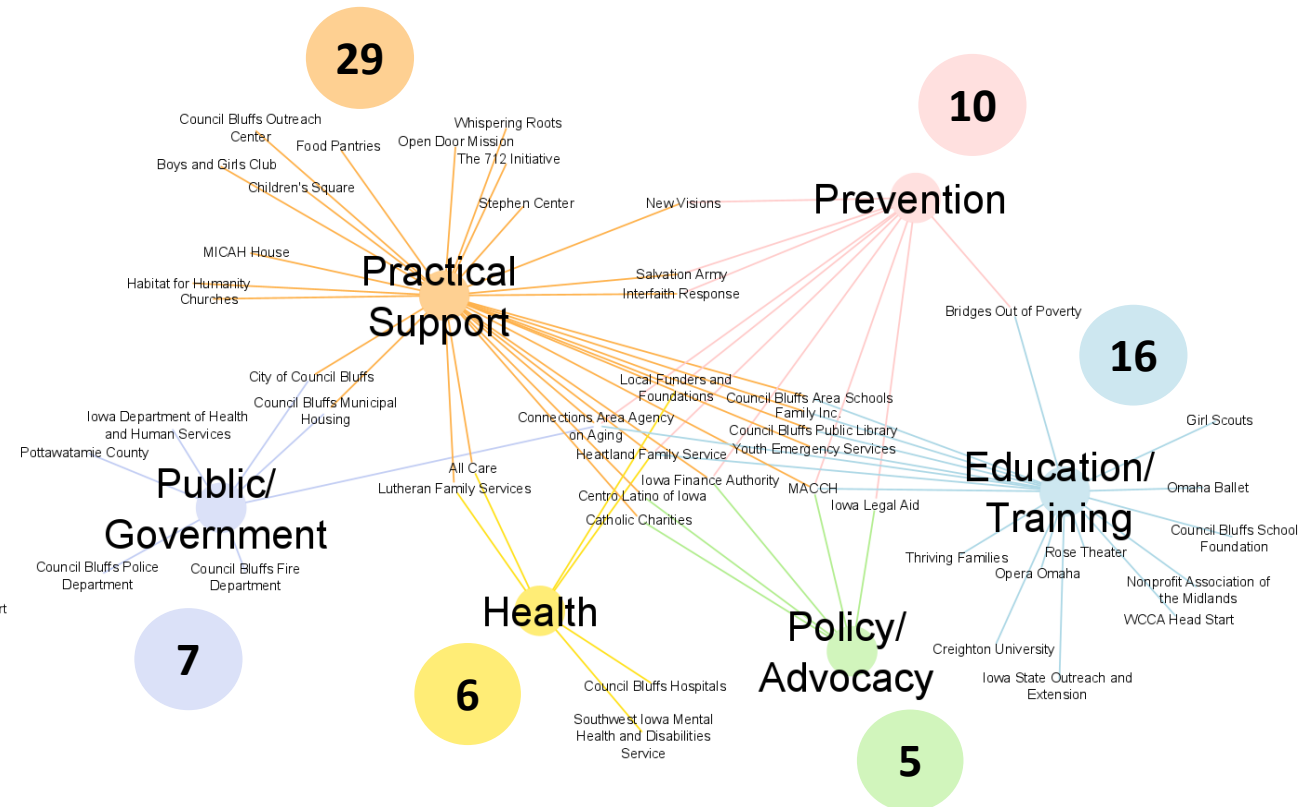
29

Council Bluffs Outreach Center
Food Pantries
Whispering Roots
Open Door Mission
The 712 Initiative
Boys and Girls Club
Children's Square
Stephen Center
New Visions
MICAH House
Habitat for Humanity
Churches
Practical Support
Salvation Army
Interfaith Response

10

Prevention

Bridges Out of Poverty

16

City of Council Bluffs
Council Bluffs Municipal Housing
Iowa Department of Health and Human Services
Pottawatamie County
Public/ Government
Council Bluffs Police Department
Council Bluffs Fire Department
t

7

Local Funders and Foundations
Connections Area Agency on Aging
Council Bluffs Area Schools
Family Inc.
Council Bluffs Public Library
Youth Emergency Services
Heartland Family Service
All Care
Lutheran Family Services
Iowa Finance Authority
Centro Latino of Iowa
MACCH
Iowa Legal Aid
Catholic Charities

Girl Scouts
Education/ Training
Omaha Ballet
Council Bluffs School Foundation
Thriving Families
Rose Theater
Opera Omaha
Nonprofit Association of the Midlands
WCCA Head Start
Creighton University
Iowa State Outreach and Extension

Health
Policy/ Advocacy

6

Council Bluffs Hospitals
Southwest Iowa Mental Health and Disabilities Service

5